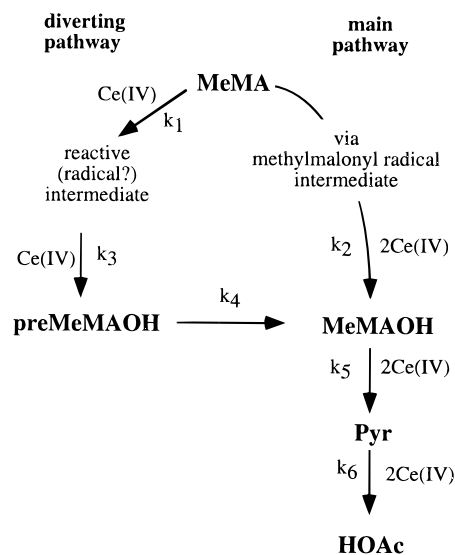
diverting pathway

main pathway

MeMA

Ce(IV)

$k_1$

reactive (radical?) intermediate

via methylmalonyl radical intermediate

Ce(IV)

$k_3$

$k_2$

2Ce(IV)

preMeMAOH

$k_4$

MeMAOH

$k_5$

2Ce(IV)

Pyr

$k_6$

2Ce(IV)

HOAc